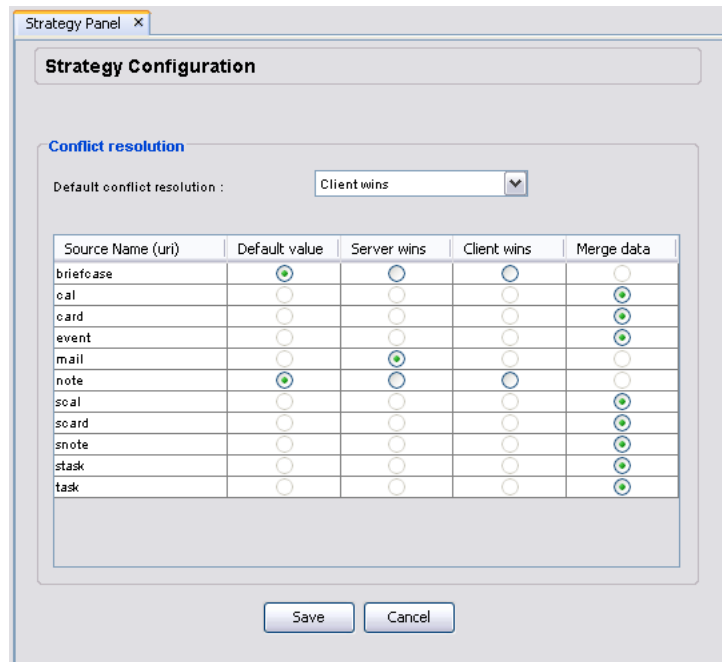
Strategy Panel ×

Strategy Configuration

Conflict resolution

Default conflict resolution : Client wins

| Source Name (uri) | Default value | Server wins | Client wins | Merge data |
|---|---|---|---|---|
| briefcase | | | | |
| cal | | | | |
| card | | | | |
| event | | | | |
| mail | | | | |
| note | | | | |
| scal | | | | |
| scard | | | | |
| snote | | | | |
| stask | | | | |
| task | | | | |

Save Cancel